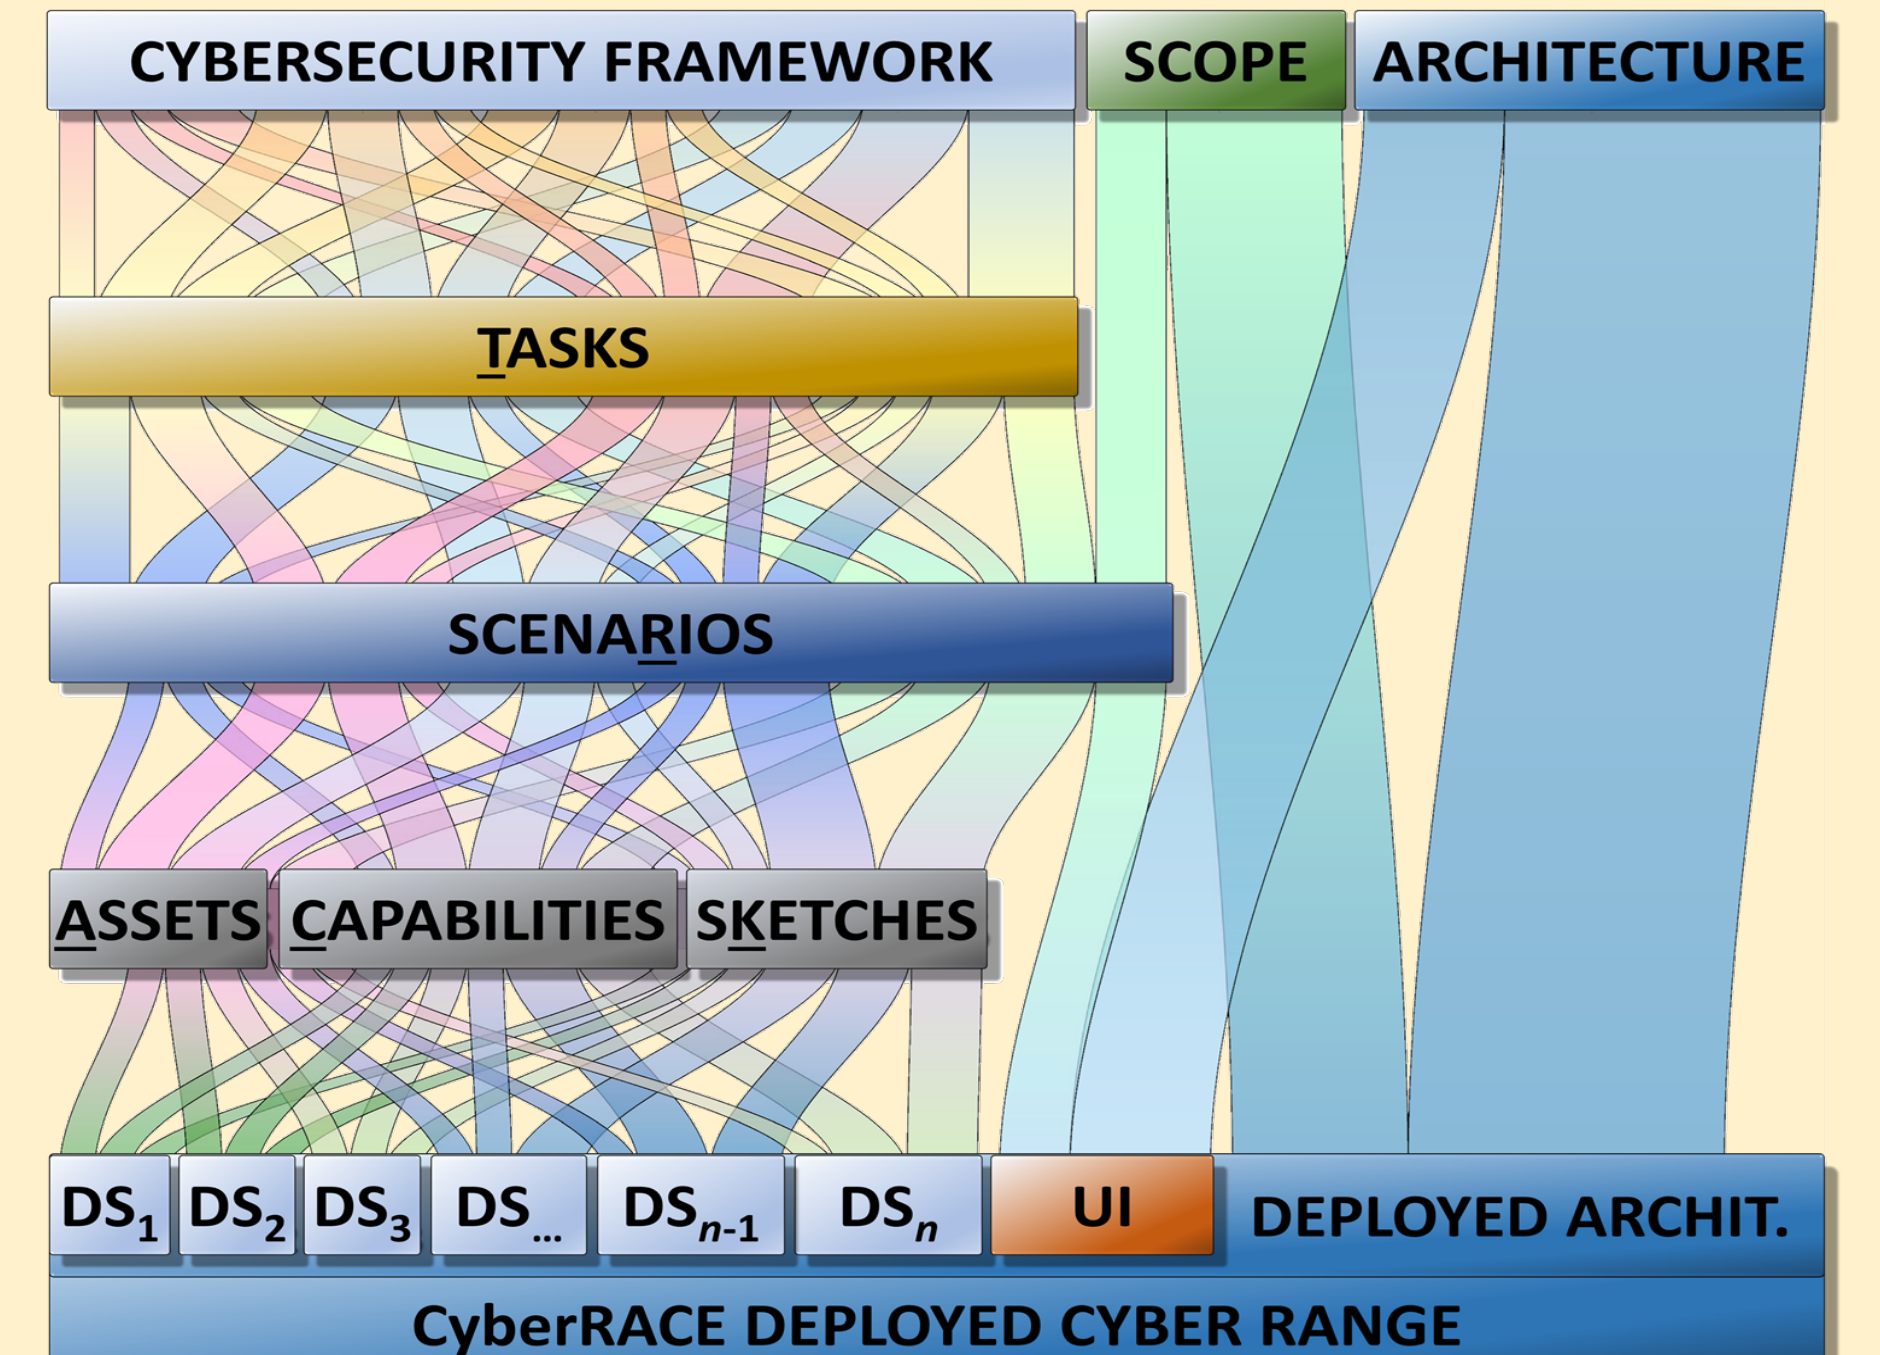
CYBERSECURITY FRAMEWORK

SCOPE

ARCHITECTURE

TASKS

SCENARIOS

ASSETS

CAPABILITIES

SKETCHES

$DS_1$

$DS_2$

$DS_3$

$DS_{...}$

$DS_{n-1}$

$DS_n$

UI

DEPLOYED ARCHIT.

CyberRACE DEPLOYED CYBER RANGE